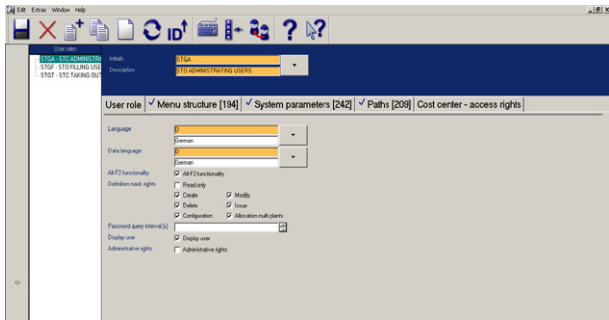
Edit Extras Window Help

ID

User roles
STGA - STC ADMINISTR
STGF - STO FILLING USE
STGT - STC TAKING OU

Initials STGA
Description STO ADMINISTRATING USERS

User role | Menu structure [194] | System parameters [242] | Paths [209] | Cost center - access rights

Language D
German
Data language D
German
All F2 functionality
All F2 functionality
Definition mask rights
Read only
Create
Modify
Delete
Issue
Configuration
Allocation multi plants
Password query interval [d]
Display user
Display user
Administrative rights
Administrative rights